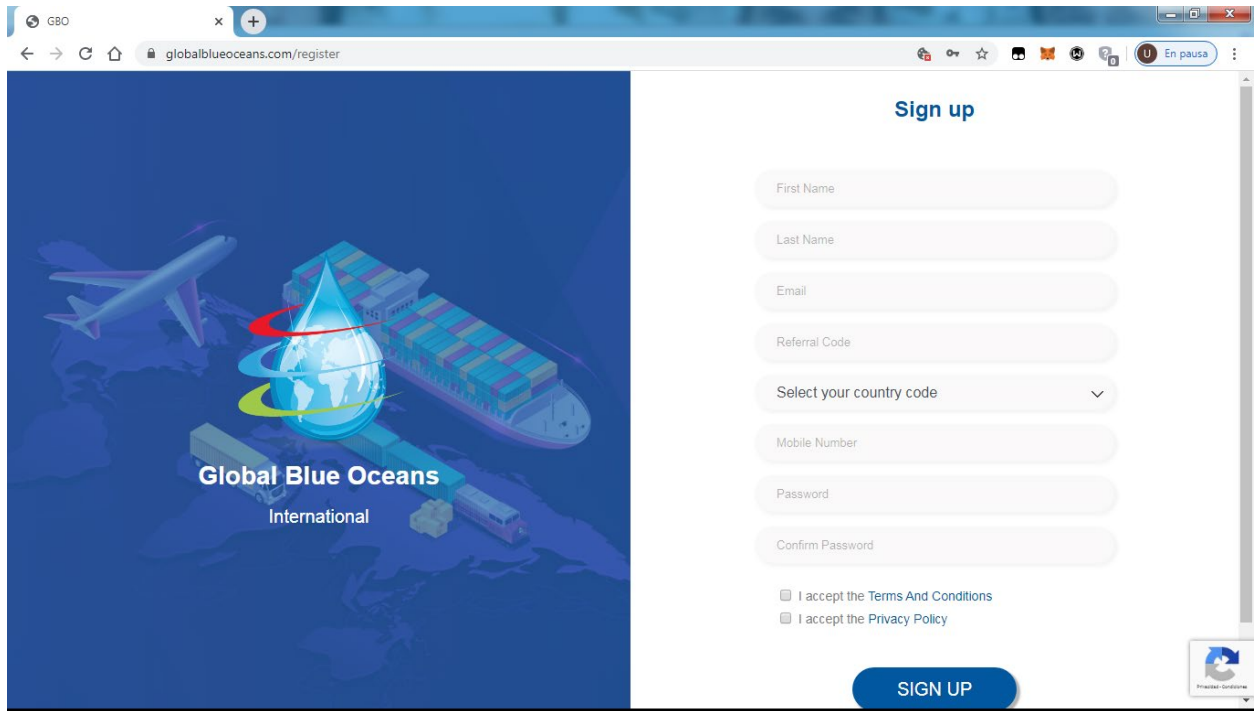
GBO

globalblueoceans.com/register

U En pausa

Global Blue Oceans
International

Sign up

First Name

Last Name

Email

Referral Code

Select your country code

Mobile Number

Password

Confirm Password

I accept the Terms And Conditions

I accept the Privacy Policy

SIGN UP

Privacidad - Condiciones